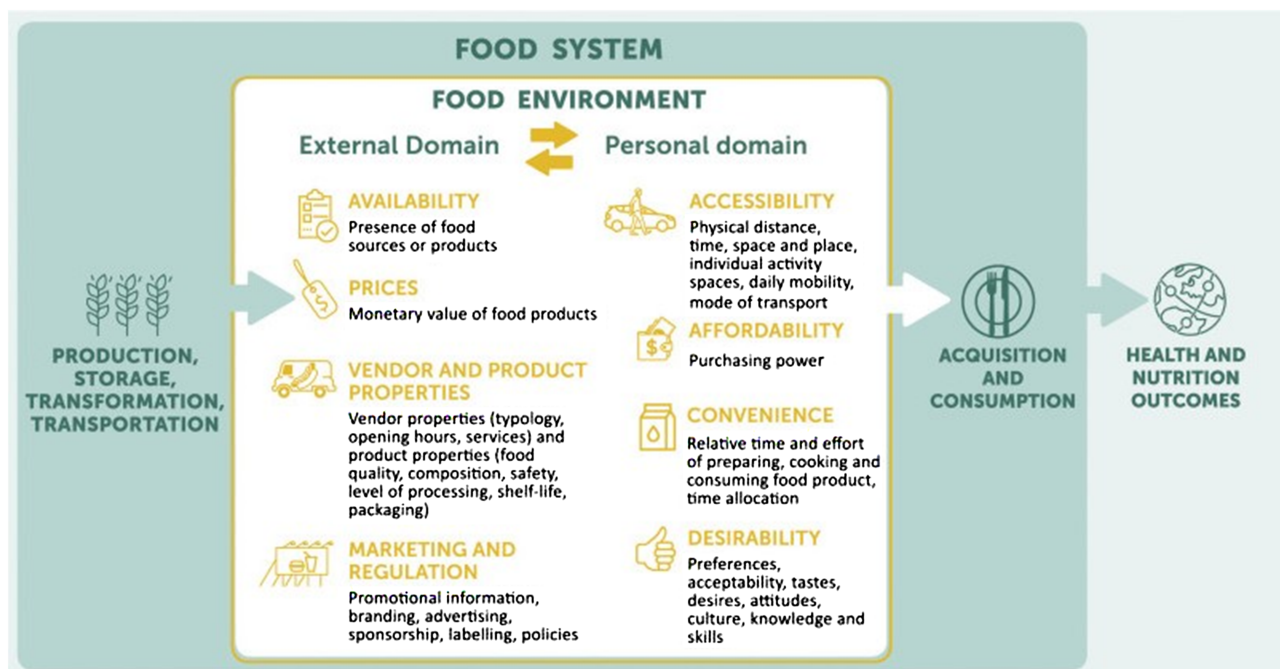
FOOD SYSTEM

FOOD ENVIRONMENT

External Domain

Personal domain

PRODUCTION, STORAGE, TRANSFORMATION, TRANSPORTATION

AVAILABILITY
Presence of food sources or products

PRICES
Monetary value of food products

VENDOR AND PRODUCT PROPERTIES
Vendor properties (typology, opening hours, services) and product properties (food quality, composition, safety, level of processing, shelf-life, packaging)

MARKETING AND REGULATION
Promotional information, branding, advertising, sponsorship, labelling, policies

ACCESSIBILITY
Physical distance, time, space and place, individual activity spaces, daily mobility, mode of transport

AFFORDABILITY
Purchasing power

CONVENIENCE
Relative time and effort of preparing, cooking and consuming food product, time allocation

DESIRABILITY
Preferences, acceptability, tastes, desires, attitudes, culture, knowledge and skills

ACQUISITION AND CONSUMPTION

HEALTH AND NUTRITION OUTCOMES